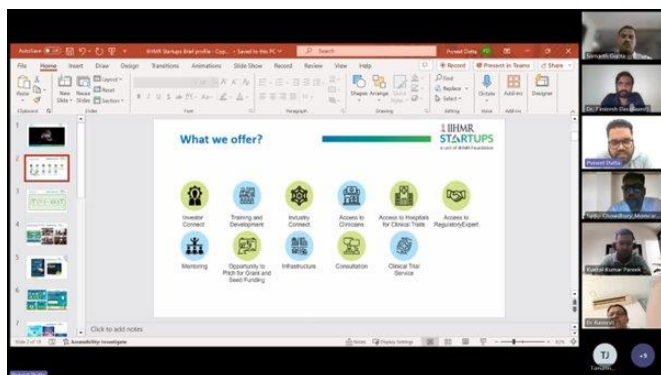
AutoSave IIHMR Startups Brief profile - Cop... • Saved to this PC Search Puneet Dutta

File Home Insert Draw Design Transitions Animations Slide Show Record Review View Help Record Present in Teams Share

Paste New Slide Reuse Slides Layout Reset Section Shapes Arrange Quick Styles Find Replace Select Dictate Add-ins Designer

Clipboard Slides Font Paragraph Drawing Editing Voice Add-ins

What we offer?

IIHMR STARTUPS
A unit of IIHMR Foundation

Investor Connect
Training and Development
Industry Connect
Access to Clinicians
Access to Hospitals for Clinical Trails
Access to RegulatoryExpert
Mentoring
Opportunity to Pitch for Grant and Seed Funding
Infrastructure
Consultation
Clinical Trial Service

Click to add notes

Slide 2 of 18 Accessibility: Investigate Notes Display Settings

Sumanth Gupta
Dr. Pinkesh Das Gupta
Puneet Dutta
Tanuj Chowdhury_Monsoon
Kushal Kumar Pareek
Dr. Ramesh
TJ
Tanuj...
+9